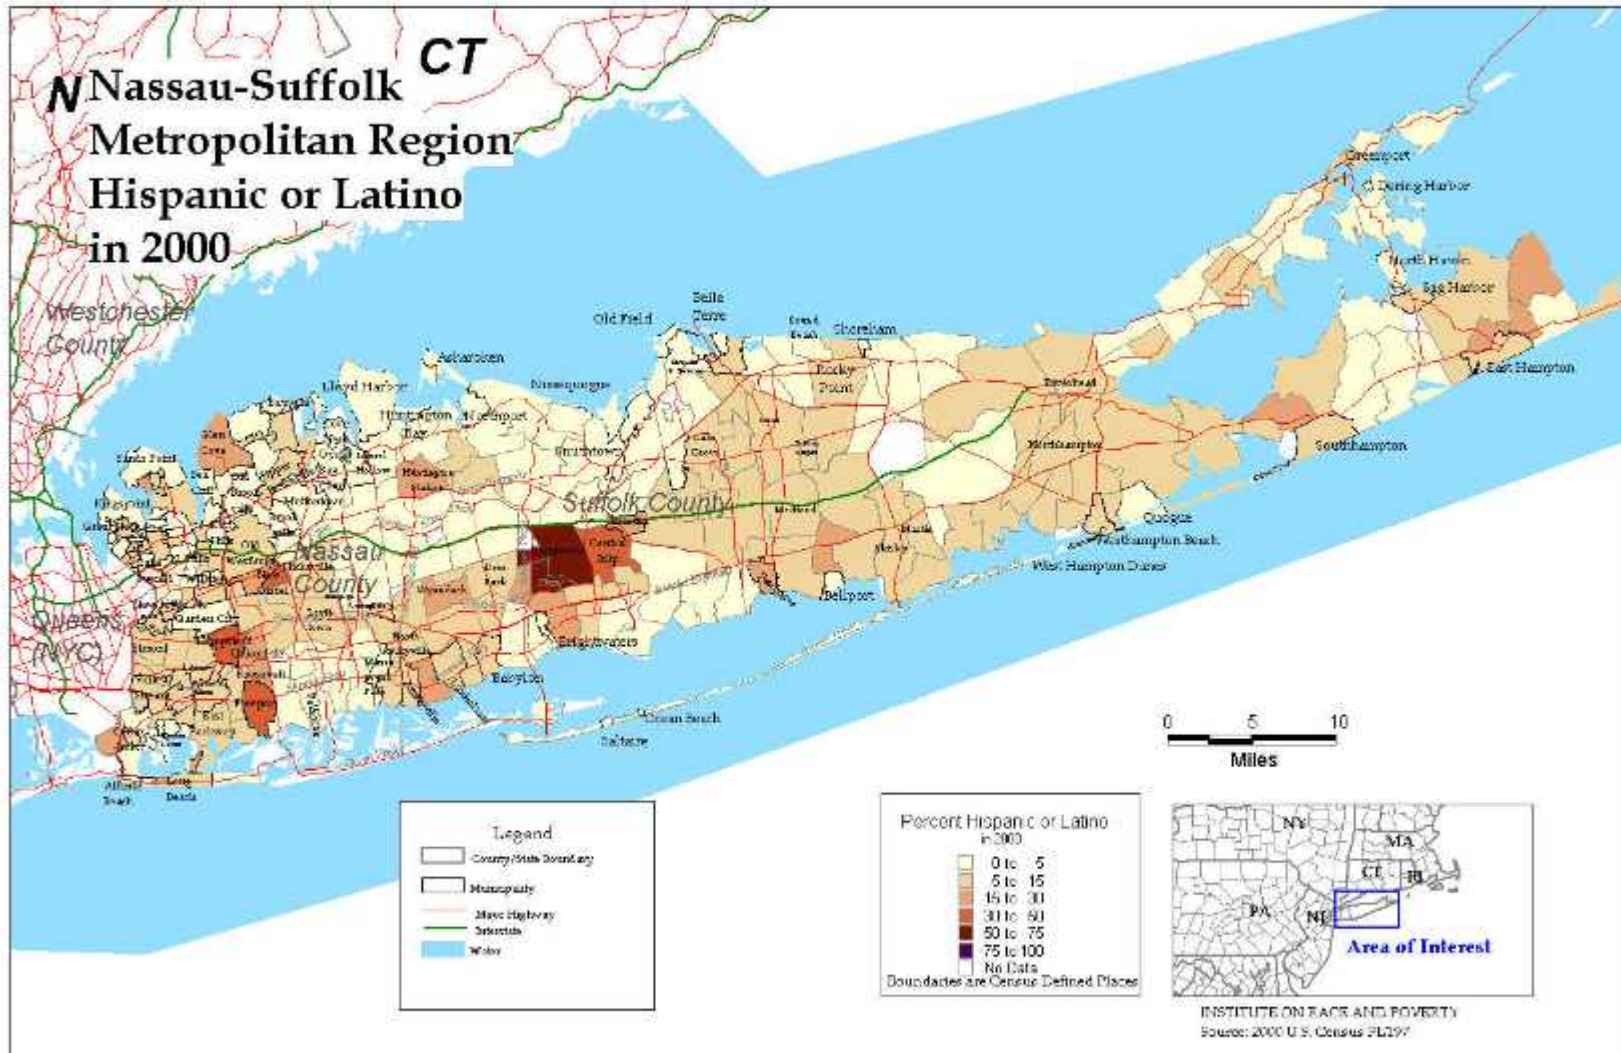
N Nassau-Suffolk Metropolitan Region Hispanic or Latino in 2000

CT

Westchester County

Queens (NYC)

Nassau County

Suffolk County

Greenport
Dering Harbor
North Haven
Sag Harbor
East Hampton
Southampton
Quogue
Westhampton Beach
West Hampton Dunes
Bellport
Shoreham
Rocky Point
Old Field
Belle Terre
Asharoken
Lloyd Harbor
Nissequogue
Huntington Bay
Northport
Riverhead
Northampton
Brightwaters
Babylon
Ocean Beach
Saltaire
Atlantic Beach
Long Beach
Sands Point
Glen Cove
Huntington Station
Central Islip
Brentwood
Freeport
Hempstead

0 5 10
Miles

Legend
County/State Boundary
Municipality
Major Highway
Interstate
Water

Percent Hispanic or Latino in 2000
0 to 5
5 to 15
15 to 30
30 to 50
50 to 75
75 to 100
No Data
Boundaries are Census Defined Places

NY
MA
CT
RI
PA
NJ
Area of Interest

INSTITUTE ON RACE AND POVERTY
Source: 2000 U.S. Census PL297